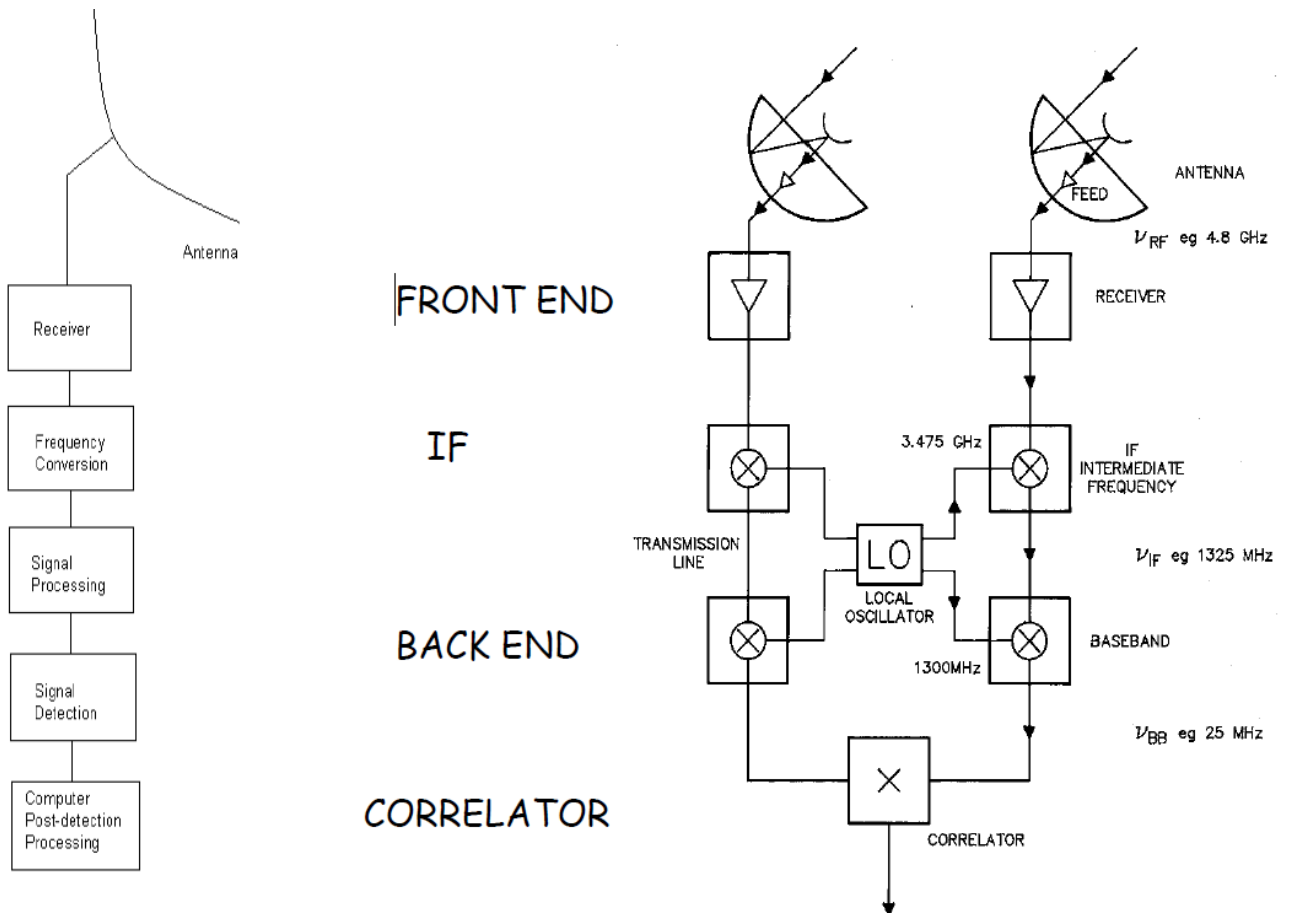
Antenna

Receiver

Frequency Conversion

Signal Processing

Signal Detection

Computer Post-detection Processing

FRONT END

IF

BACK END

CORRELATOR

ANTENNA

FEED

$\nu_{RF}$ eg 4.8 GHz

RECEIVER

3.475 GHz

IF INTERMEDIATE FREQUENCY

TRANSMISSION LINE

LO

LOCAL OSCILLATOR

$\nu_{IF}$ eg 1325 MHz

BASEBAND

1300MHz

$\nu_{BB}$ eg 25 MHz

CORRELATOR